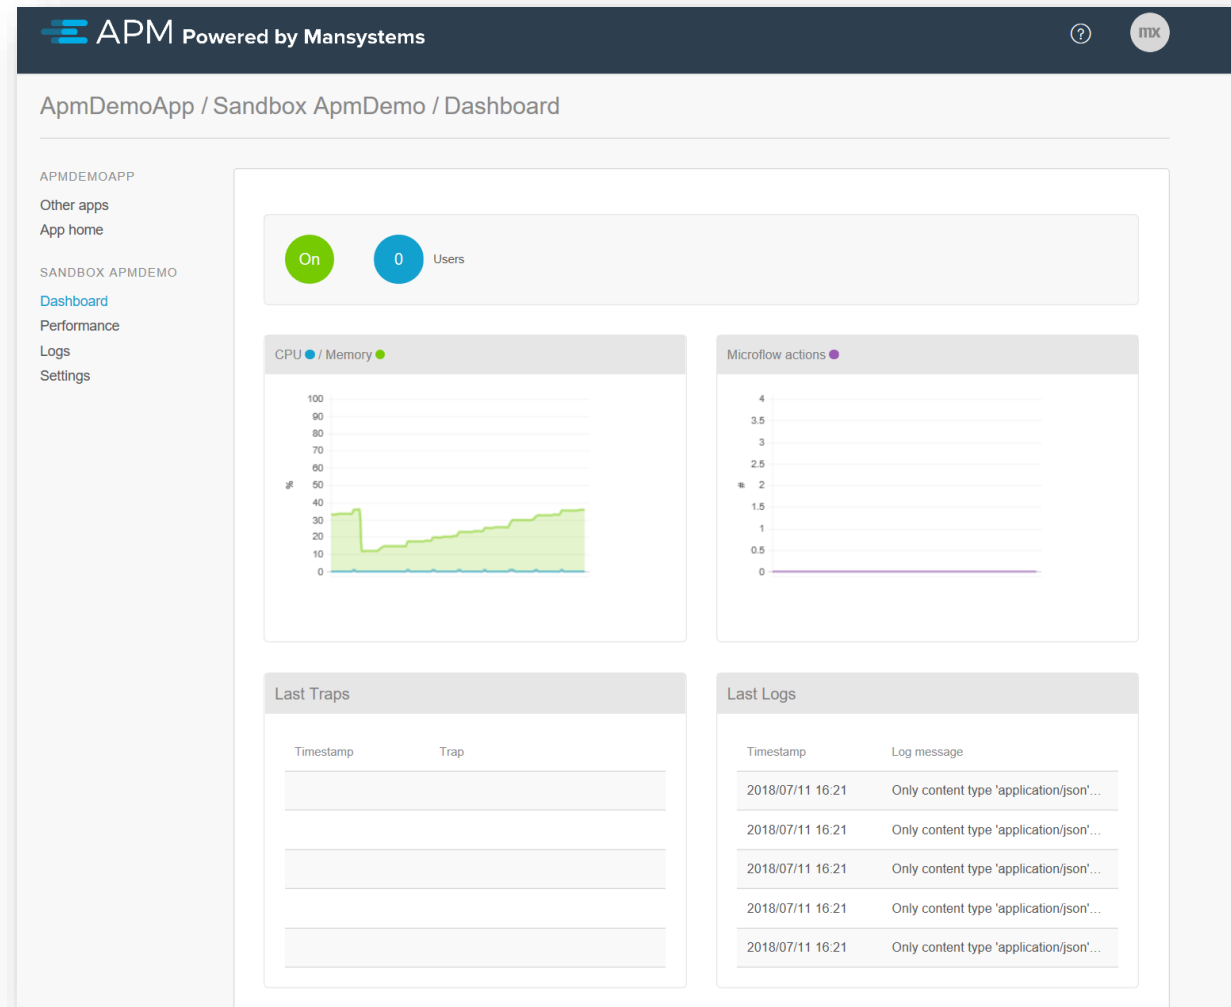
APM Powered by Mansystems

?

mx

ApmDemoApp / Sandbox ApmDemo / Dashboard

APMDEMOAPP

Other apps

App home

SANDBOX APMDEMO

Dashboard

Performance

Logs

Settings

On

0

Users

CPU / Memory

100
90
80
70
60
50
40
30
20
10
0

%

Microflow actions

4
3.5
3
2.5
2
1.5
1
0.5
0

#

Last Traps

| Timestamp | Trap |
|---|---|
| | |
| | |
| | |
| | |
| | |

Last Logs

| Timestamp | Log message |
|---|---|
| 2018/07/11 16:21 | Only content type 'application/json'... |
| 2018/07/11 16:21 | Only content type 'application/json'... |
| 2018/07/11 16:21 | Only content type 'application/json'... |
| 2018/07/11 16:21 | Only content type 'application/json'... |
| 2018/07/11 16:21 | Only content type 'application/json'... |